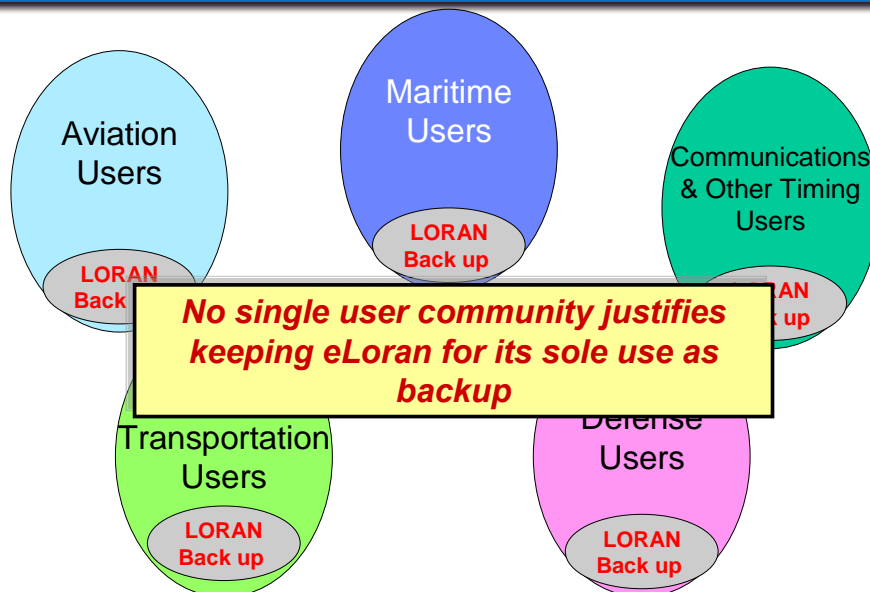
Aviation Users

LORAN Back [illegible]

Maritime Users

LORAN Back up

Communications & Other Timing Users

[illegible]RAN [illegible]k up

No single user community justifies keeping eLoran for its sole use as backup

Transportation Users

LORAN Back up

Defense Users

LORAN Back up